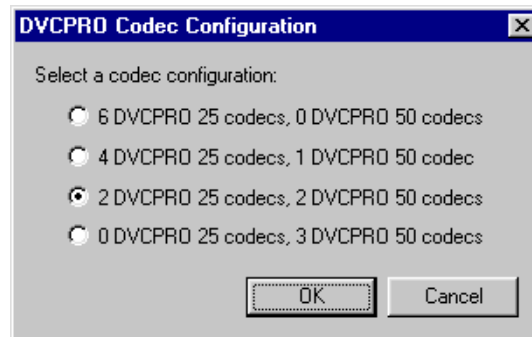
DVCPRO Codec Configuration

Select a codec configuration:

6 DVCPRO 25 codecs, 0 DVCPRO 50 codecs

4 DVCPRO 25 codecs, 1 DVCPRO 50 codec

2 DVCPRO 25 codecs, 2 DVCPRO 50 codecs

0 DVCPRO 25 codecs, 3 DVCPRO 50 codecs

OK

Cancel